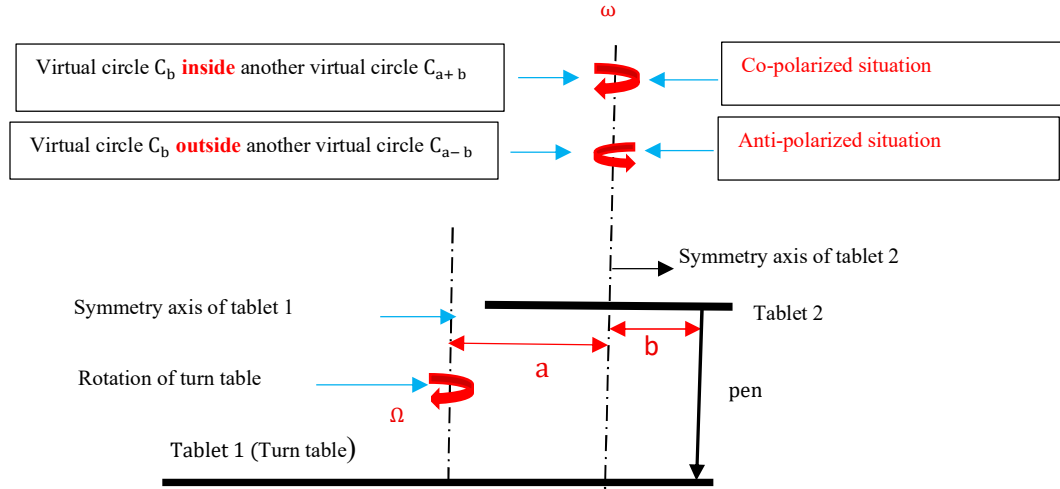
ω

Virtual circle $C_b$ inside another virtual circle $C_{a+b}$

Co-polarized situation

Virtual circle $C_b$ outside another virtual circle $C_{a-b}$

Anti-polarized situation

Symmetry axis of tablet 2

Symmetry axis of tablet 1

Tablet 2

b

a

Rotation of turn table

pen

Ω

Tablet 1 (Turn table)